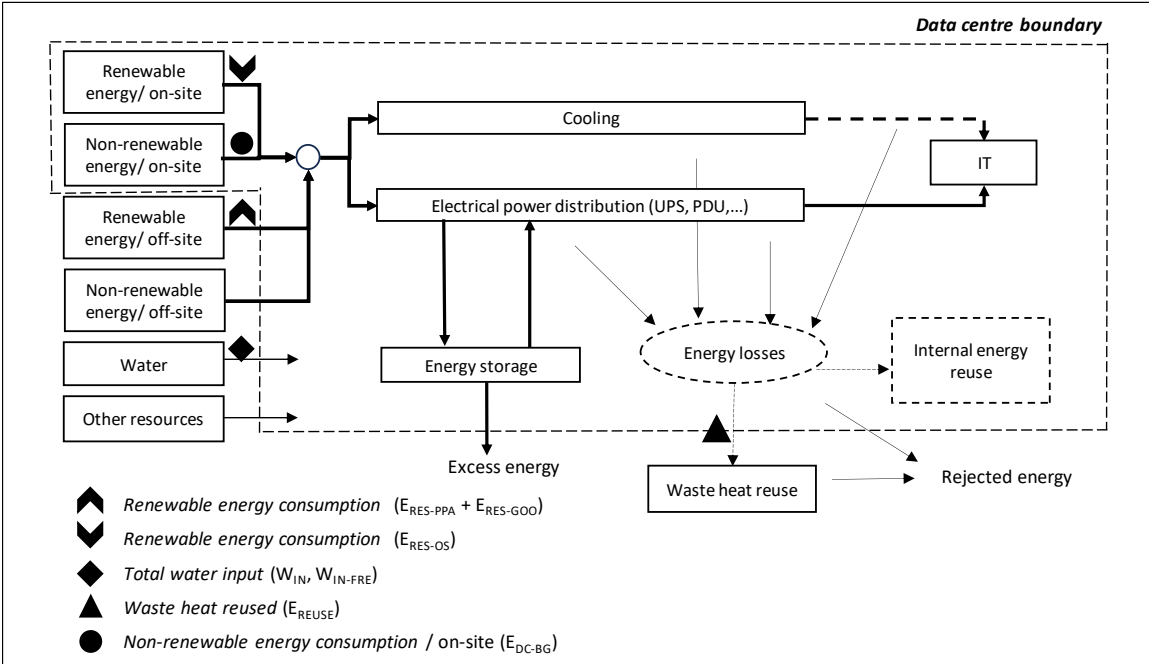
Data centre boundary

Renewable energy/ on-site

Non-renewable energy/ on-site

Renewable energy/ off-site

Non-renewable energy/ off-site

Water

Other resources

Cooling

IT

Electrical power distribution (UPS, PDU,...)

Energy storage

Energy losses

Internal energy reuse

Excess energy

Waste heat reuse

Rejected energy

*Renewable energy consumption* ($E_{RES-PPA}$ + $E_{RES-GOO}$)

*Renewable energy consumption* ($E_{RES-OS}$)

*Total water input* ($W_{IN}$, $W_{IN-FRE}$)

*Waste heat reused* ($E_{REUSE}$)

*Non-renewable energy consumption* / on-site ($E_{DC-BG}$)